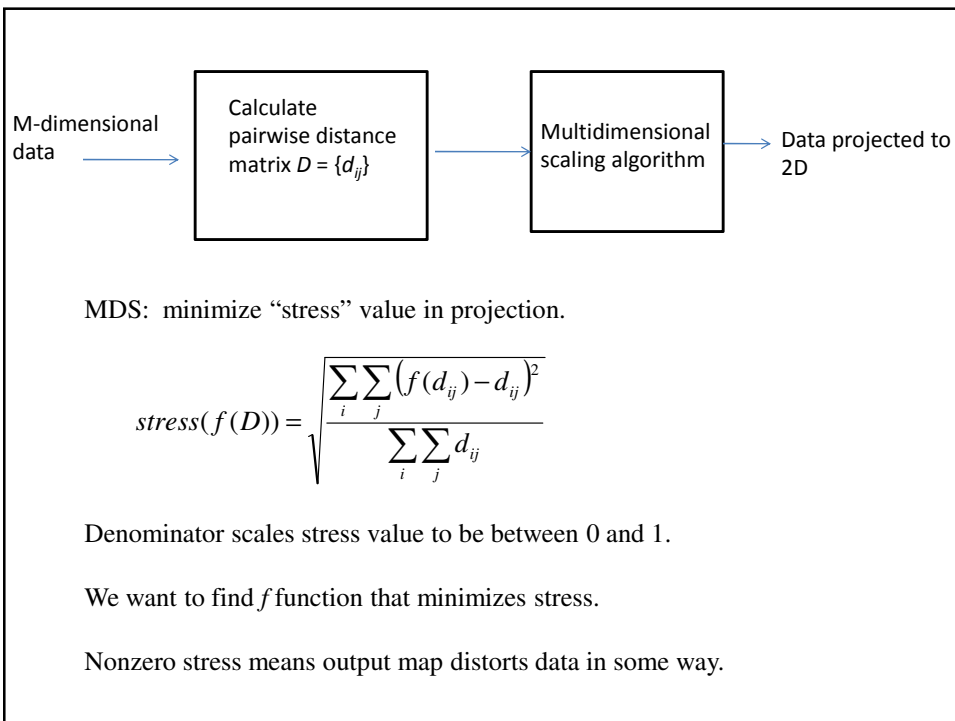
M-dimensional data

Calculate pairwise distance matrix $D = \{d_{ij}\}$

Multidimensional scaling algorithm

Data projected to 2D

MDS: minimize “stress” value in projection.

$stress(f(D)) = \sqrt{\frac{\sum_i \sum_j \left(f(d_{ij}) - d_{ij}\right)^2}{\sum_i \sum_j d_{ij}}}$

Denominator scales stress value to be between 0 and 1.

We want to find $f$ function that minimizes stress.

Nonzero stress means output map distorts data in some way.